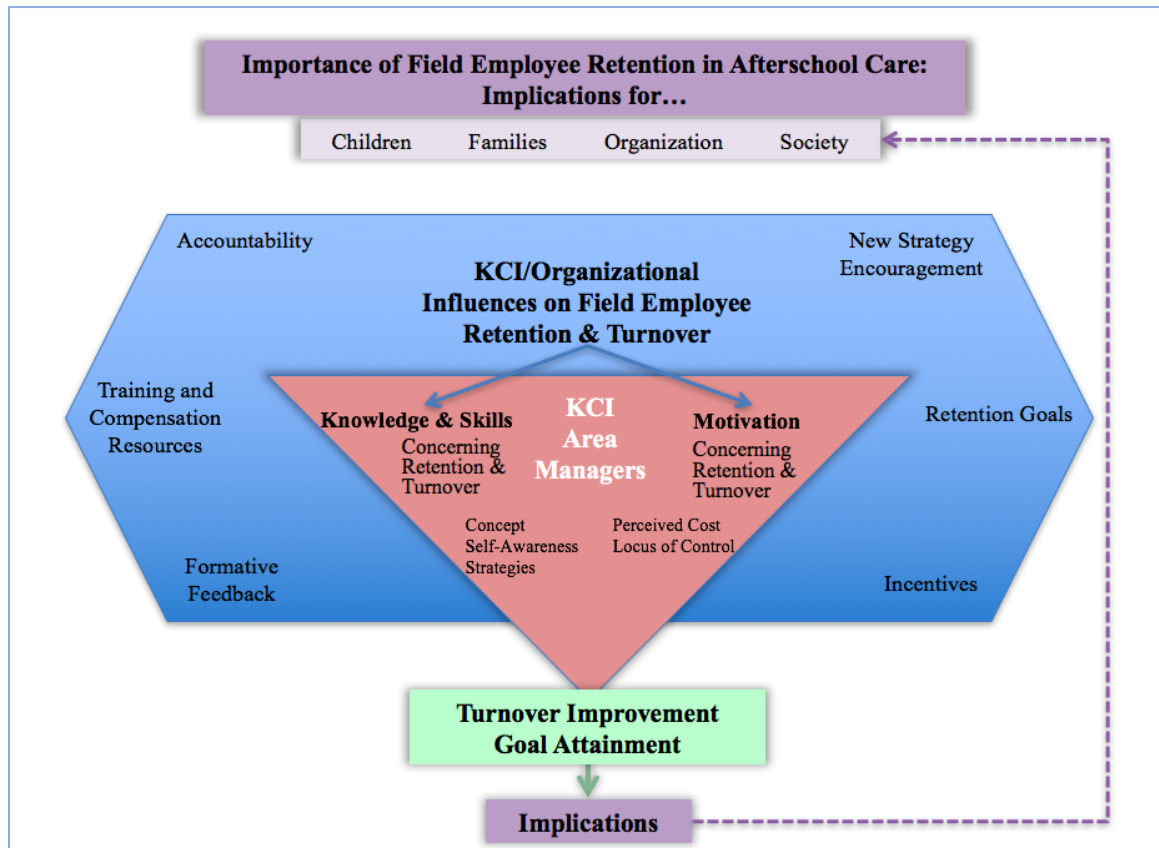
Importance of Field Employee Retention in Afterschool Care: Implications for…

Children Families Organization Society

Accountability

New Strategy Encouragement

KCI/Organizational Influences on Field Employee Retention & Turnover

Training and Compensation Resources

Retention Goals

Knowledge & Skills
Concerning Retention & Turnover

KCI Area Managers

Motivation
Concerning Retention & Turnover

Concept
Self-Awareness
Strategies

Perceived Cost
Locus of Control

Formative Feedback

Incentives

Turnover Improvement Goal Attainment

Implications